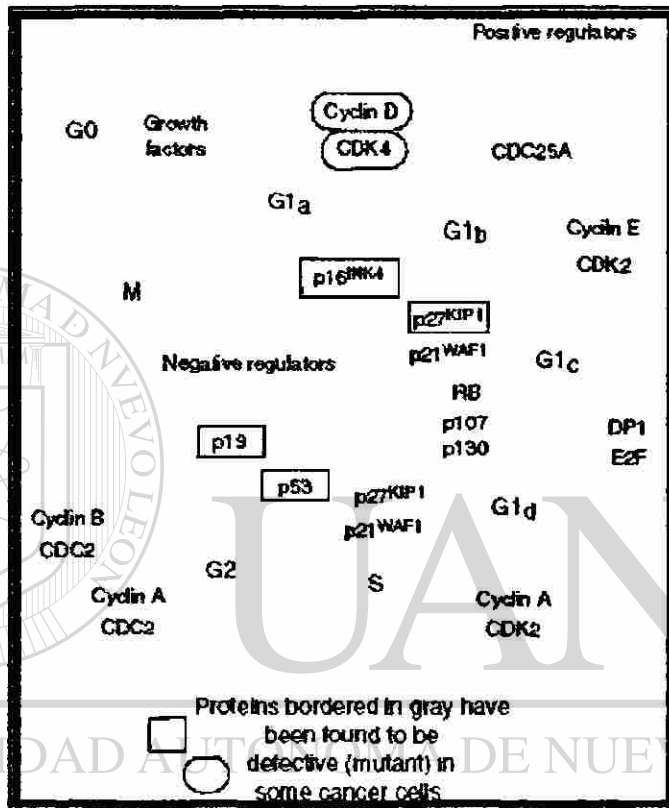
Positive regulators

G0 Growth factors

Cyclin D
CDK4

CDC25A

G1$_a$

G1$_b$

Cyclin E
CDK2

M

p16$^{INK4}$

p27$^{KIP1}$

p21$^{WAF1}$

Negative regulators

G1$_c$

RB
p107
p130

DP1
E2F

p19

p53

p27$^{KIP1}$
p21$^{WAF1}$

G1$_d$

Cyclin B
CDC2

G2

S

Cyclin A
CDC2

Cyclin A
CDK2

Proteins bordered in gray have been found to be defective (mutant) in some cancer cells

UAN

DAD AUTONOMA DE NUEV